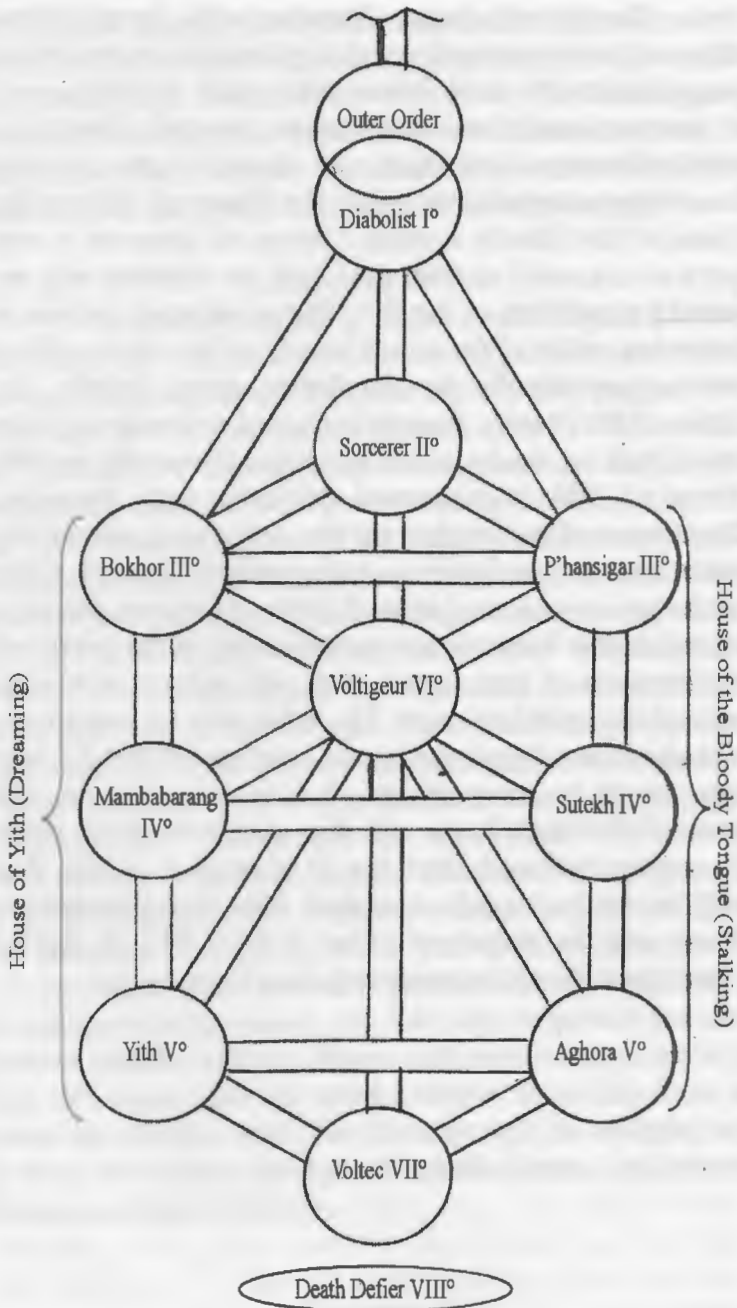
Outer Order

Diabolist I°

Sorcerer II°

Bokhor III°

P'hansigar III°

Voltigeur VI°

Mambabarang IV°

Sutekh IV°

Yith V°

Aghora V°

Voltec VII°

Death Defier VIII°

House of Yith (Dreaming)

House of the Bloody Tongue (Stalking)